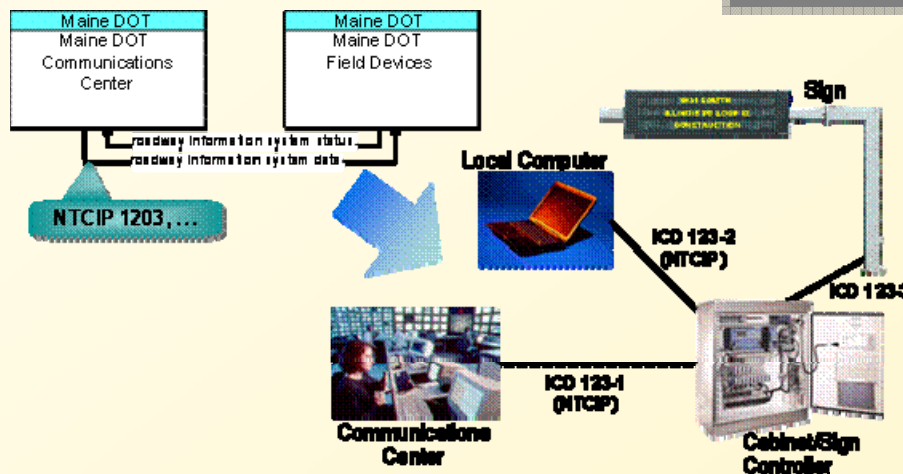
Maine DOT
Maine DOT Communications Center

Maine DOT
Maine DOT Field Devices

roadway information system status
roadway information system data

NTCIP 1203,...

Sign

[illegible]

Local Computer

ICD 123-2 (NTCIP)

ICD 123-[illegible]

ICD 123-1 (NTCIP)

Communications Center

Cabinet/Sign Controller